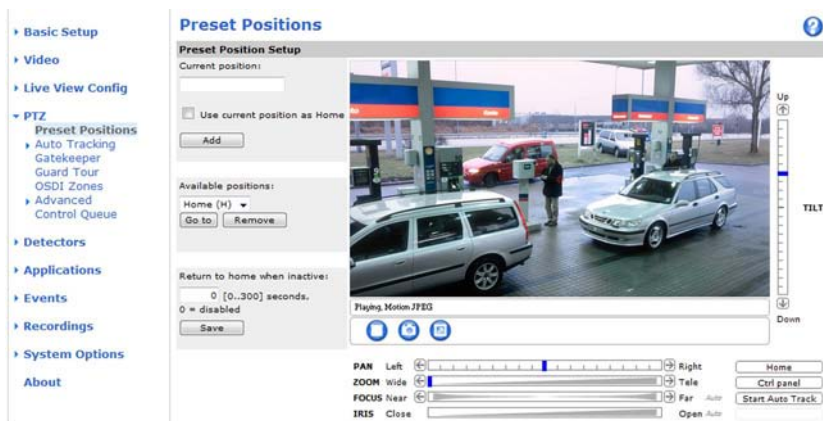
▸ Basic Setup
▸ Video
▸ Live View Config
▾ PTZ
Preset Positions
▸ Auto Tracking
Gatekeeper
Guard Tour
OSDI Zones
▸ Advanced
Control Queue
▸ Detectors
▸ Applications
▸ Events
▸ Recordings
▸ System Options
About

Preset Positions

?

Preset Position Setup

Current position:

Use current position as Home

Add

Available positions:

Home (H)

Go to

Remove

Return to home when inactive:

0 [0..300] seconds, 0 = disabled

Save

Playing, Motion JPEG

Up

TILT

Down

PAN Left Right

ZOOM Wide Tele

FOCUS Near Far Auto

IRIS Close Open Auto

Home

Ctrl panel

Start Auto Track